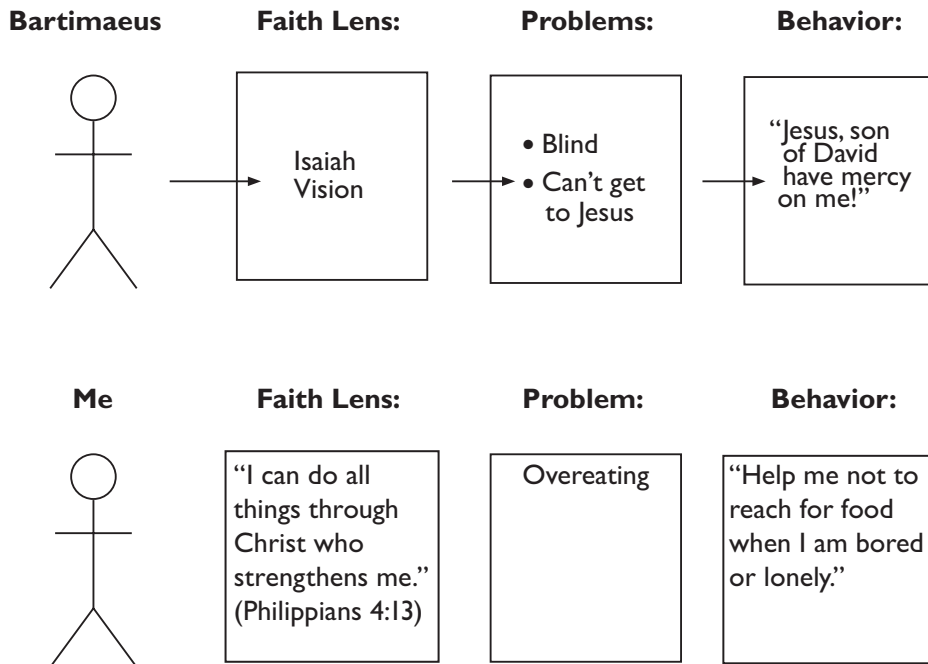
Bartimaeus

Faith Lens:

Isaiah Vision

Problems:

• Blind
• Can't get to Jesus

Behavior:

"Jesus, son of David have mercy on me!"

Me

Faith Lens:

"I can do all things through Christ who strengthens me." (Philippians 4:13)

Problem:

Overeating

Behavior:

"Help me not to reach for food when I am bored or lonely."